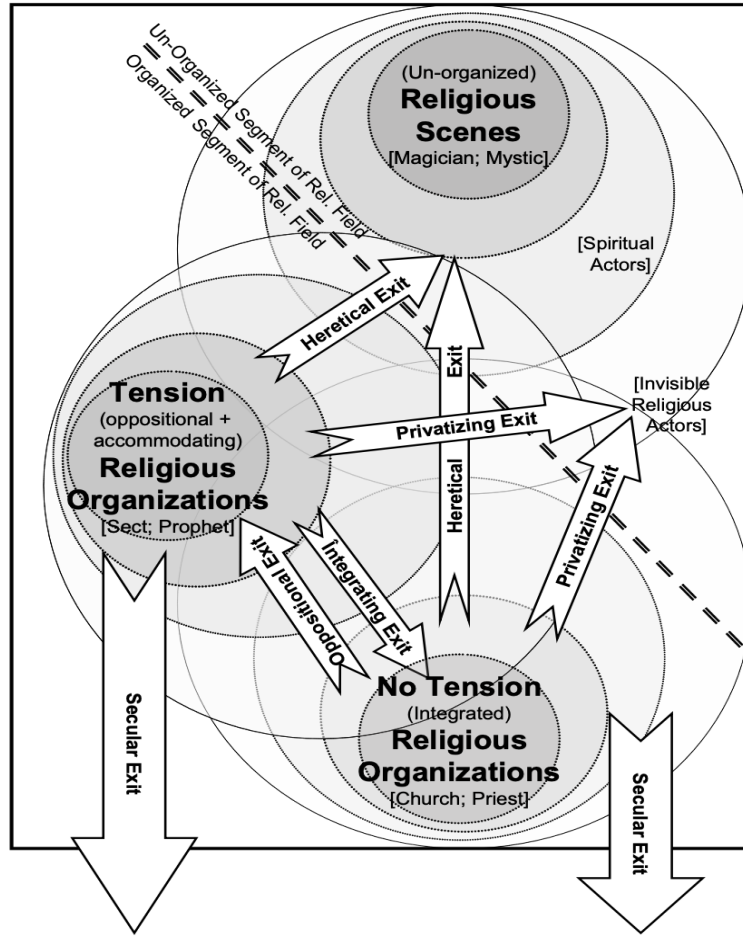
Un-Organized Segment of Rel. Field
Organized Segment of Rel. Field

(Un-organized)
Religious Scenes
[Magician; Mystic]

[Spiritual Actors]

Heretical Exit

Heretical Exit

Tension
(oppositional + accommodating)
Religious Organizations
[Sect; Prophet]

Privatizing Exit

[Invisible Religious Actors]

Privatizing Exit

Integrating Exit

Oppositional Exit

Secular Exit

No Tension
(Integrated)
Religious Organizations
[Church; Priest]

Secular Exit